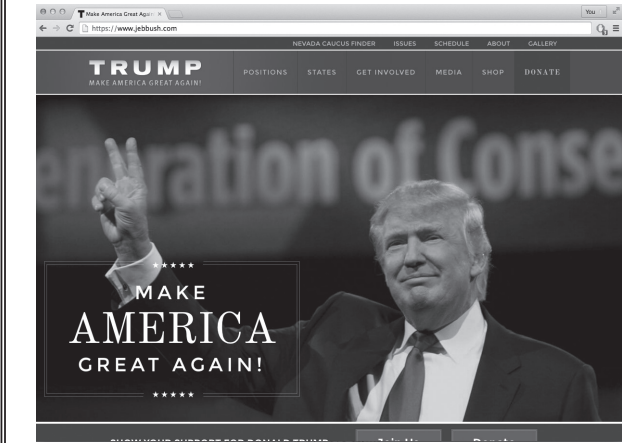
Make America Great Agai ×

You

https://www.jebbush.com

NEVADA CAUCUS FINDER ISSUES SCHEDULE ABOUT GALLERY

TRUMP
MAKE AMERICA GREAT AGAIN!

POSITIONS STATES GET INVOLVED MEDIA SHOP DONATE

eneration of Conse

★★★★★
MAKE
AMERICA
GREAT AGAIN!
★★★★★

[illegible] Join Us Donate